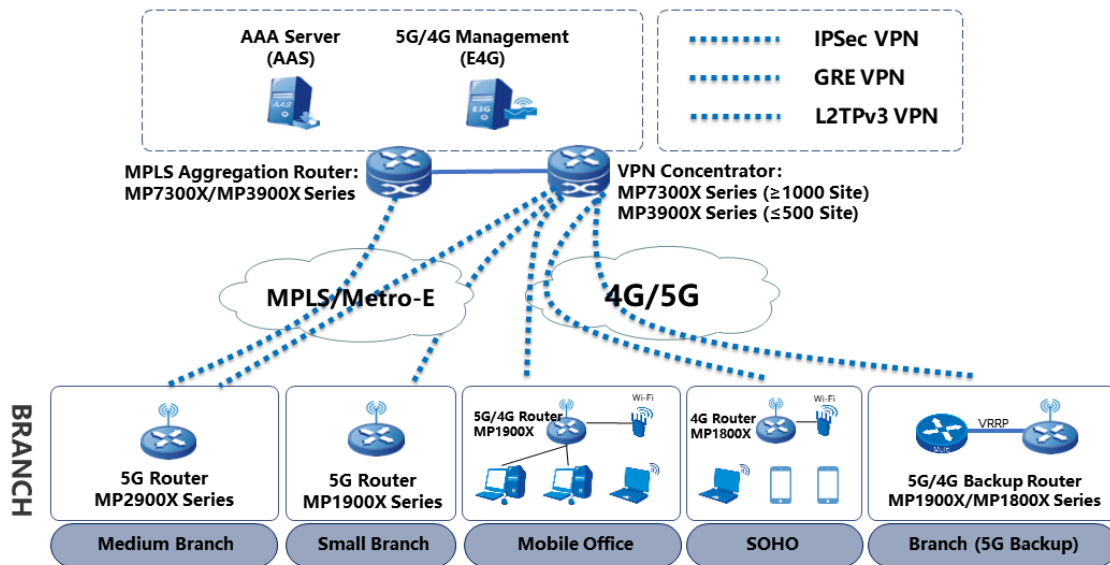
AAA Server
(AAS)

5G/4G Management
(E4G)

AAS

E3G

IPSec VPN

GRE VPN

L2TPv3 VPN

MPLS Aggregation Router:
MP7300X/MP3900X Series

VPN Concentrator:
MP7300X Series (≥1000 Site)
MP3900X Series (≤500 Site)

MPLS/Metro-E

4G/5G

BRANCH

5G Router
MP2900X Series

5G Router
MP1900X Series

5G/4G Router
MP1900X

Wi-Fi

4G Router
MP1800X

Wi-Fi

VRRP

Multi

5G/4G Backup Router
MP1900X/MP1800X Series

Medium Branch

Small Branch

Mobile Office

SOHO

Branch (5G Backup)